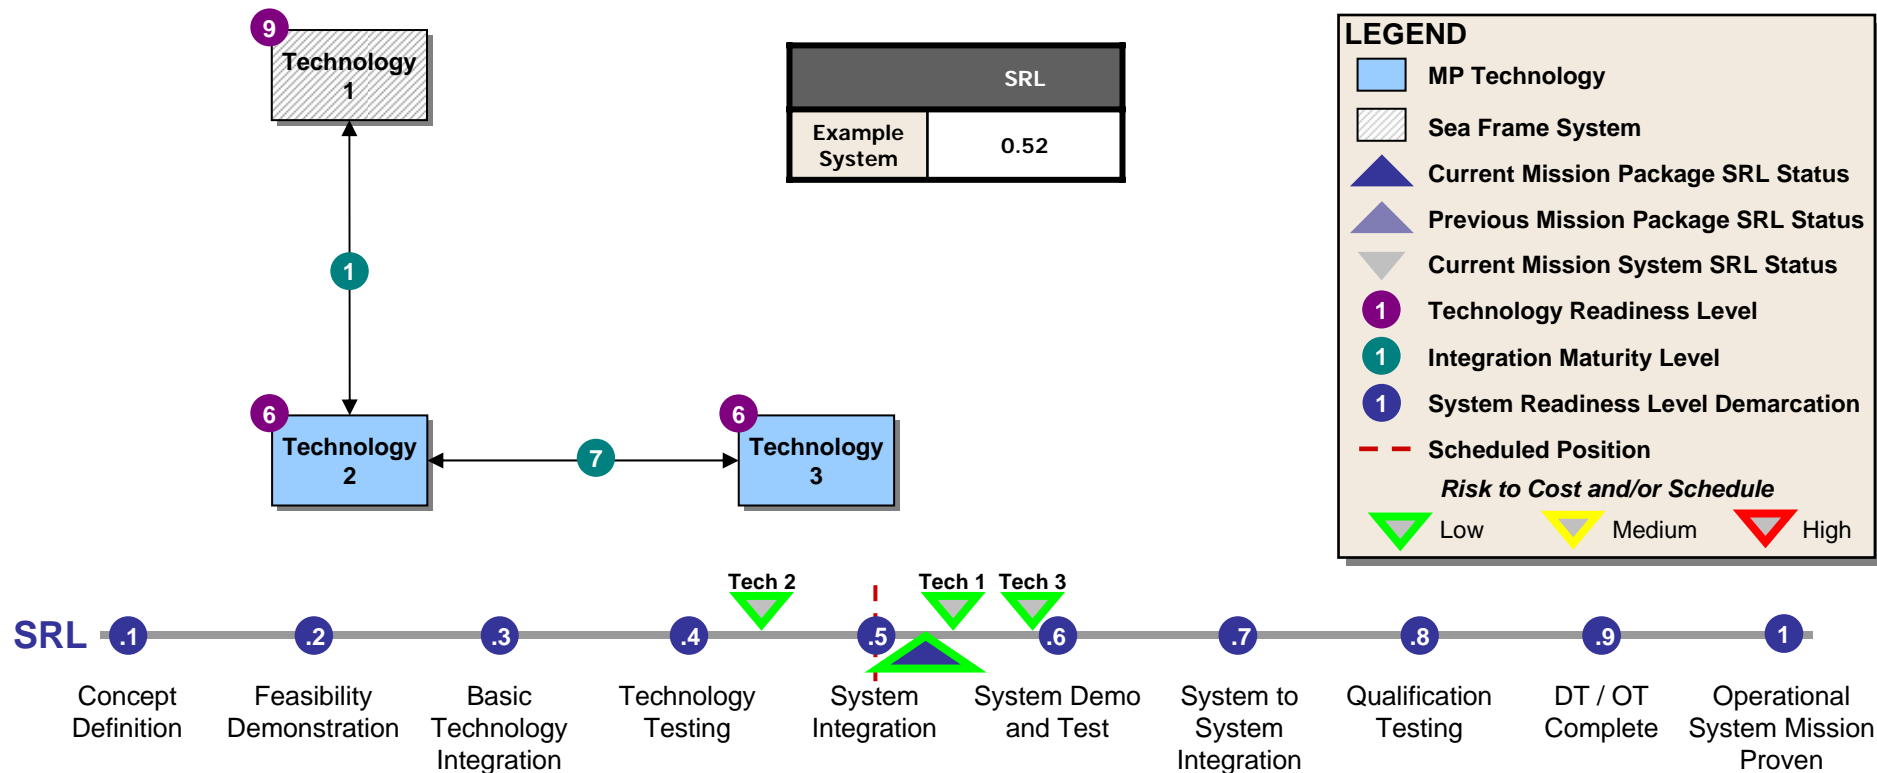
9
Technology 1

1

6
Technology 2

7

6
Technology 3

| | SRL |
|---|---|
| Example System | 0.52 |

LEGEND
MP Technology
Sea Frame System
Current Mission Package SRL Status
Previous Mission Package SRL Status
Current Mission System SRL Status
1 Technology Readiness Level
1 Integration Maturity Level
1 System Readiness Level Demarcation
Scheduled Position
Risk to Cost and/or Schedule
Low
Medium
High

Tech 2
Tech 1
Tech 3

SRL
.1 Concept Definition
.2 Feasibility Demonstration
.3 Basic Technology Integration
.4 Technology Testing
.5 System Integration
.6 System Demo and Test
.7 System to System Integration
.8 Qualification Testing
.9 DT / OT Complete
1 Operational System Mission Proven